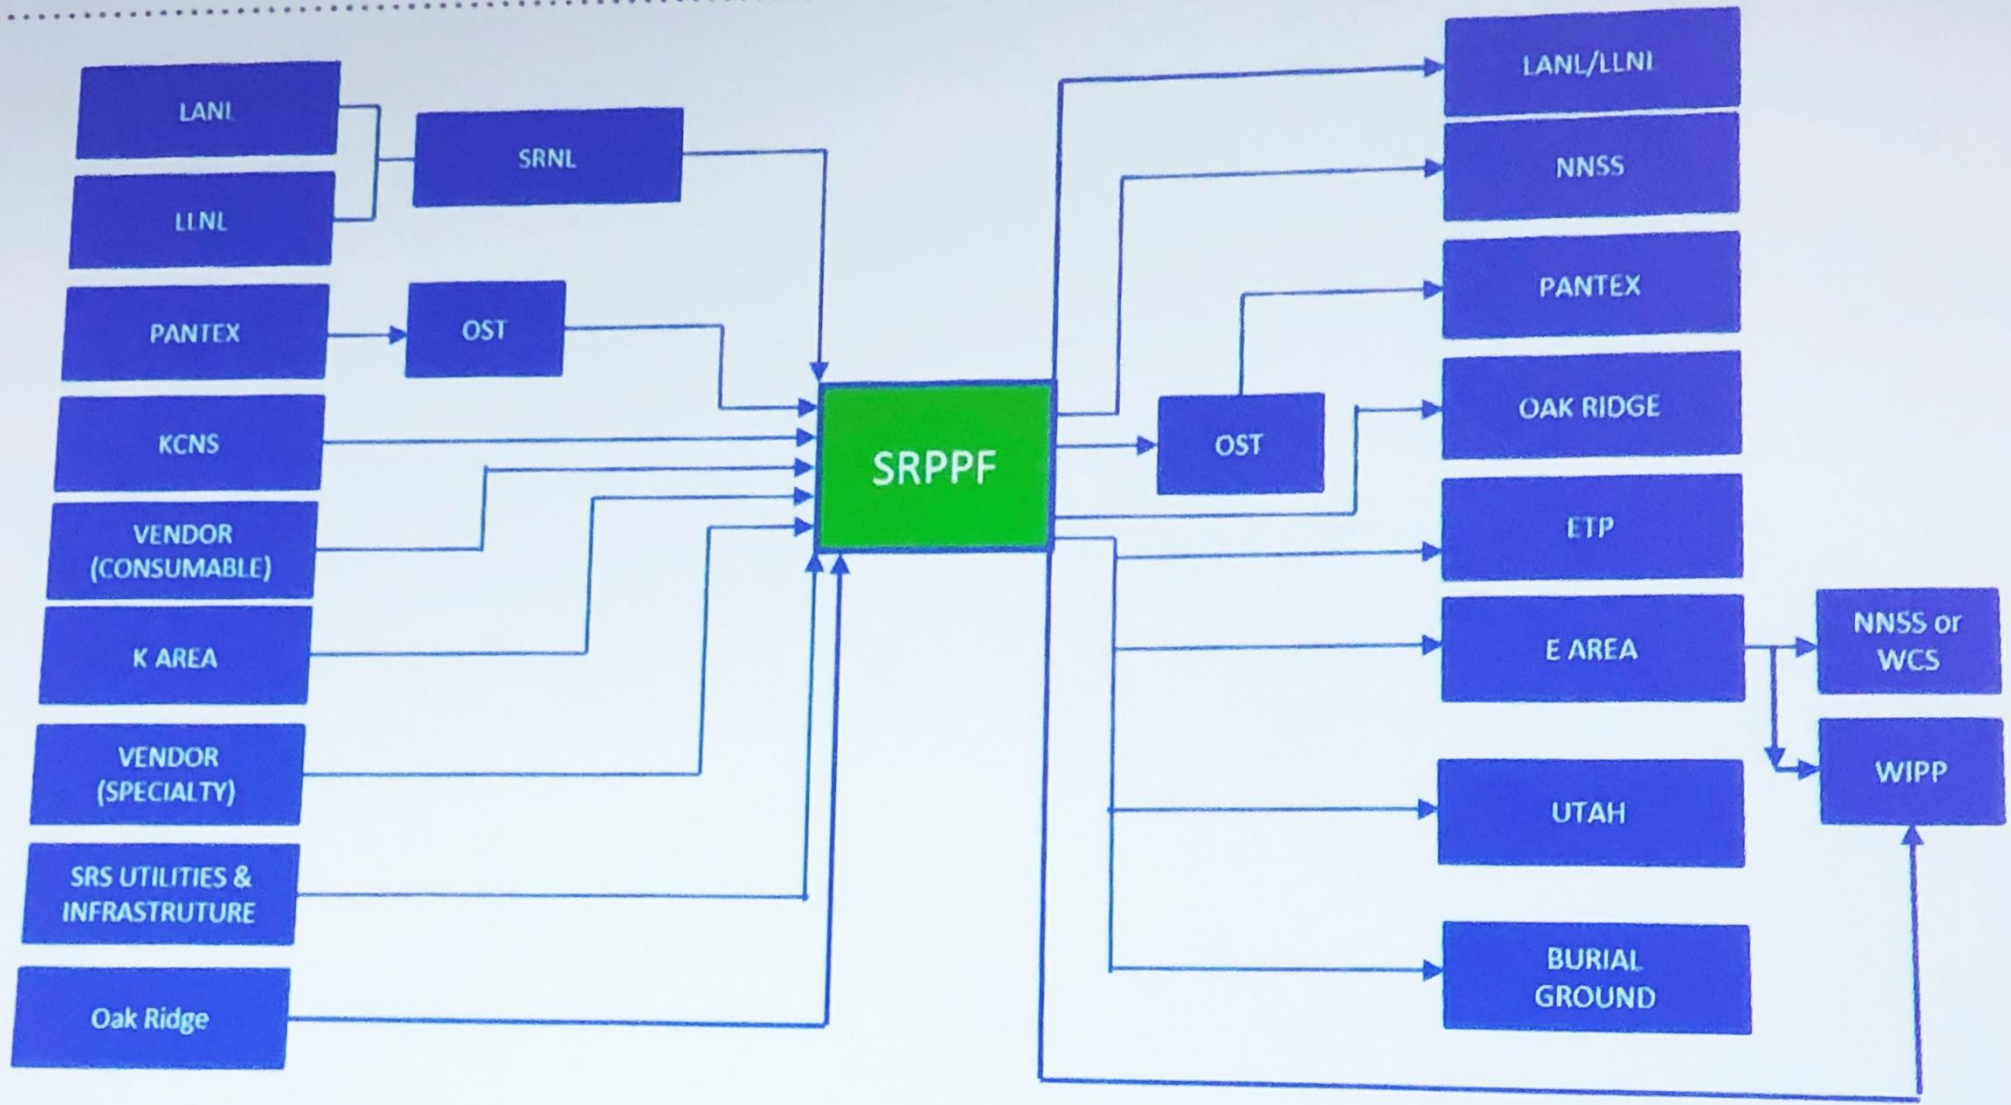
LANL

LLNL

SRNL

PANTEX

OST

KCNS

VENDOR (CONSUMABLE)

K AREA

VENDOR (SPECIALTY)

SRS UTILITIES & INFRASTRUTURE

Oak Ridge

SRPPF

OST

LANL/LLNL

NNSS

PANTEX

OAK RIDGE

ETP

E AREA

NNSS or WCS

WIPP

UTAH

BURIAL GROUND